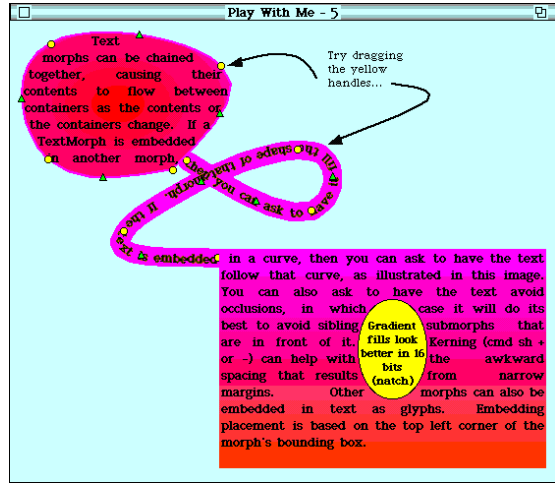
Play With Me - 5

Text morphs can be chained together, causing their contents to flow between containers as the contents or the containers change. If a TextMorph is embedded in another morph,

Try dragging the yellow handles...

you can ask to have it fill the shape of that morph. If the text is embedded

in a curve, then you can ask to have the text follow that curve, as illustrated in this image. You can also ask to have the text avoid occlusions, in which case it will do its best to avoid sibling submorphs that are in front of it. Kerning (cmd sh + or -) can help with the awkward spacing that results from narrow margins. Other morphs can also be embedded in text as glyphs. Embedding placement is based on the top left corner of the morph's bounding box.

Gradient fills look better in 16 bits (natch)